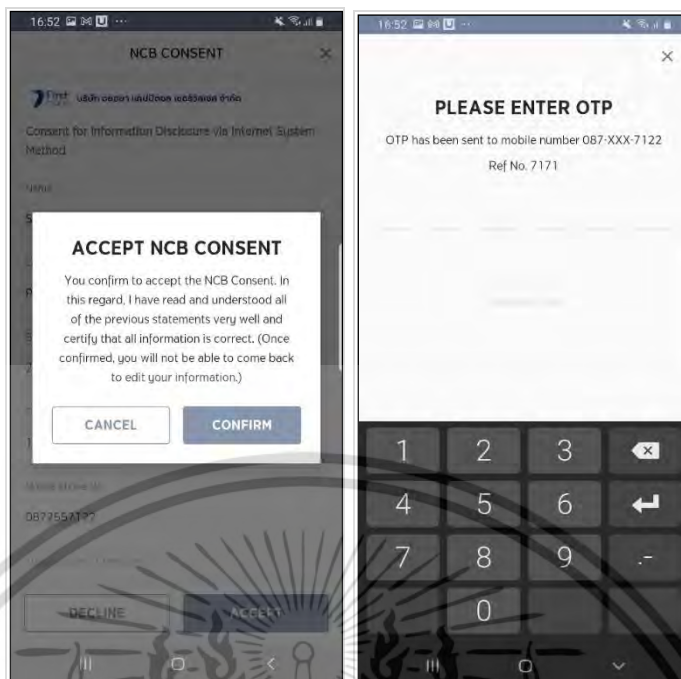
16:52

NCB CONSENT

First บริษัท ออฟอาเฟิร์สท์ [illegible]

Consent for Information Disclosure via Internet System Method

ACCEPT NCB CONSENT

You confirm to accept the NCB Consent. In this regard, I have read and understood all of the previous statements very well and certify that all information is correct. (Once confirmed, you will not be able to come back to edit your information.)

CANCEL

CONFIRM

0877557122

DECLINE

ACCEPT

16:52

PLEASE ENTER OTP

OTP has been sent to mobile number 087-XXX-7122

Ref No. 7171

1
2
3
4
5
6
7
8
9
.-
0